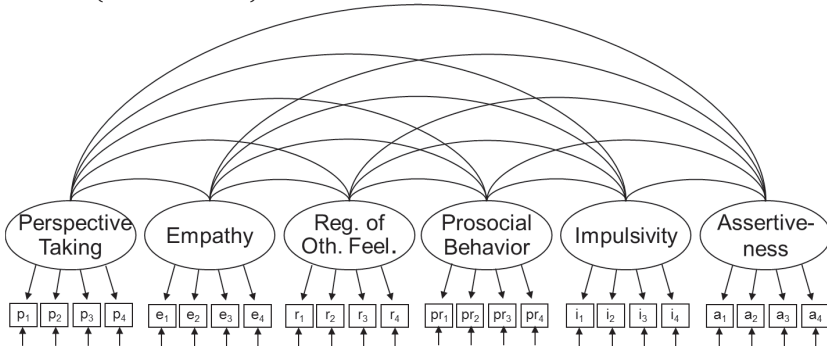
Perspective Taking

Empathy

Reg. of Oth. Feel.

Prosocial Behavior

Impulsivity

Assertiveness

$p_1$ $p_2$ $p_3$ $p_4$

$e_1$ $e_2$ $e_3$ $e_4$

$r_1$ $r_2$ $r_3$ $r_4$

$pr_1$ $pr_2$ $pr_3$ $pr_4$

$i_1$ $i_2$ $i_3$ $i_4$

$a_1$ $a_2$ $a_3$ $a_4$